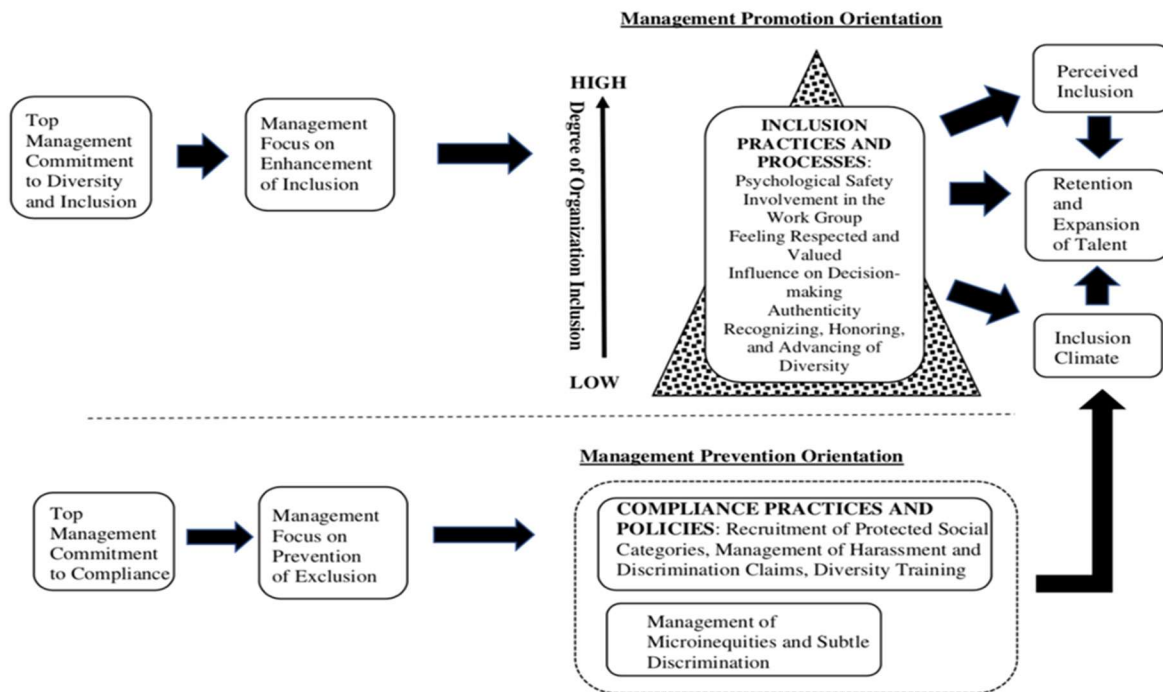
Management Promotion Orientation

Top Management Commitment to Diversity and Inclusion

Management Focus on Enhancement of Inclusion

HIGH

Degree of Organization Inclusion

LOW

INCLUSION PRACTICES AND PROCESSES:
Psychological Safety
Involvement in the Work Group
Feeling Respected and Valued
Influence on Decision-making
Authenticity
Recognizing, Honoring, and Advancing of Diversity

Perceived Inclusion

Retention and Expansion of Talent

Inclusion Climate

Management Prevention Orientation

Top Management Commitment to Compliance

Management Focus on Prevention of Exclusion

COMPLIANCE PRACTICES AND POLICIES: Recruitment of Protected Social Categories, Management of Harassment and Discrimination Claims, Diversity Training

Management of Microinequities and Subtle Discrimination